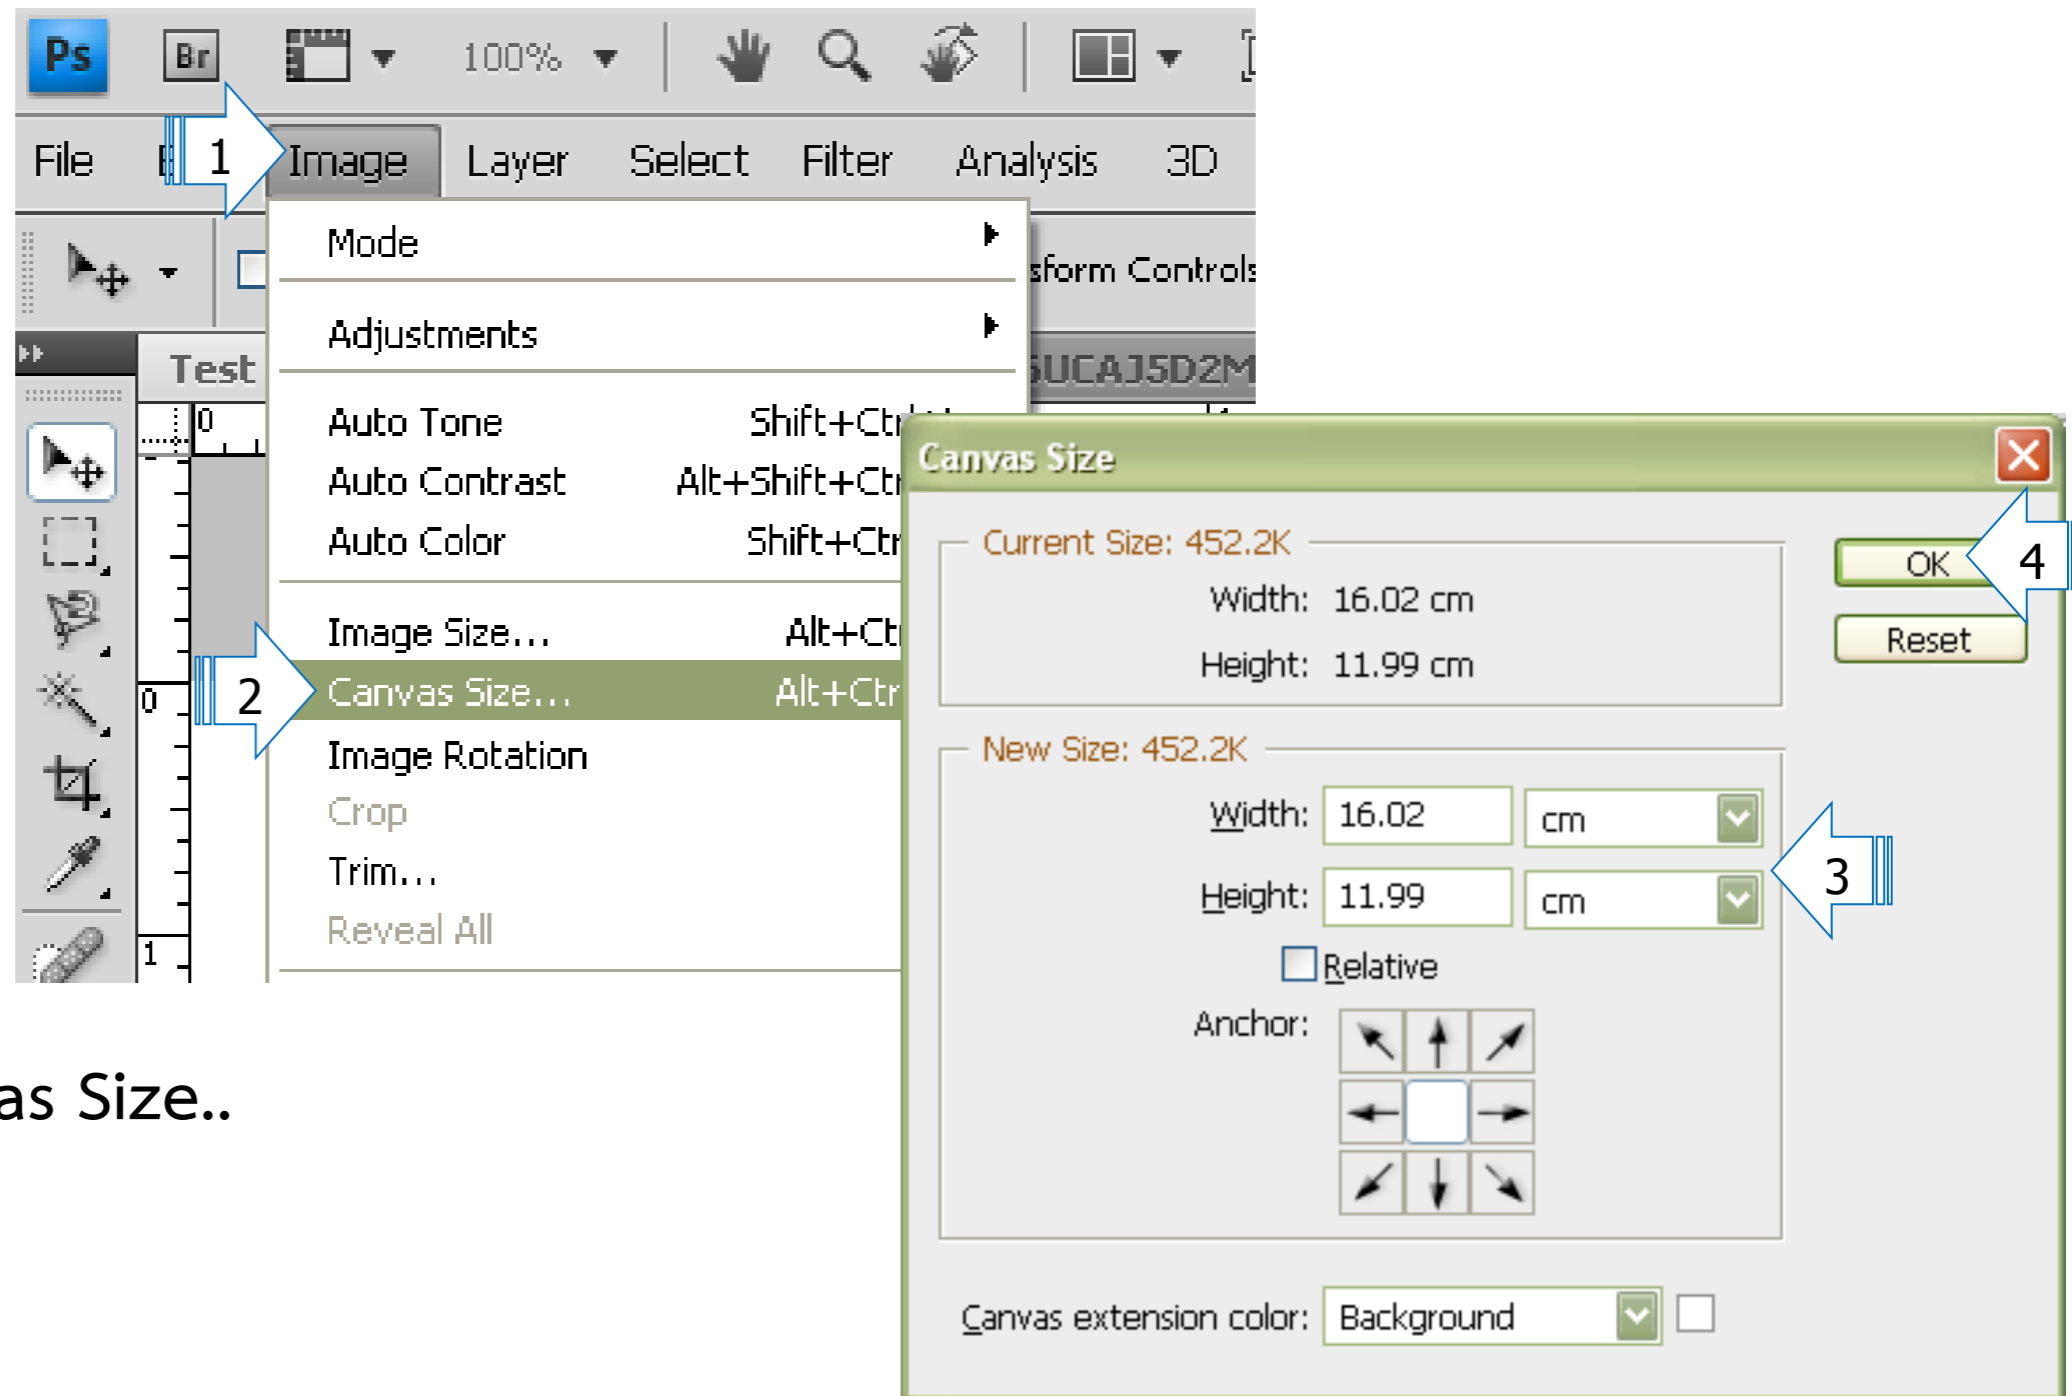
Ps Br 100%

File E 1 Image Layer Select Filter Analysis 3D

sform Controls

Test

5UCAJ5D2M

Mode

Adjustments

Auto Tone Shift+Ctrl+L

Auto Contrast Alt+Shift+Ctr

Auto Color Shift+Ctr

Image Size... Alt+Ctr

2 Canvas Size... Alt+Ctr

Image Rotation

Crop

Trim...

Reveal All

Canvas Size

Current Size: 452.2K

Width: 16.02 cm

Height: 11.99 cm

New Size: 452.2K

Width: 16.02 cm

Height: 11.99 cm

Relative

Anchor:

Canvas extension color: Background

OK 4

Reset

3

as Size..